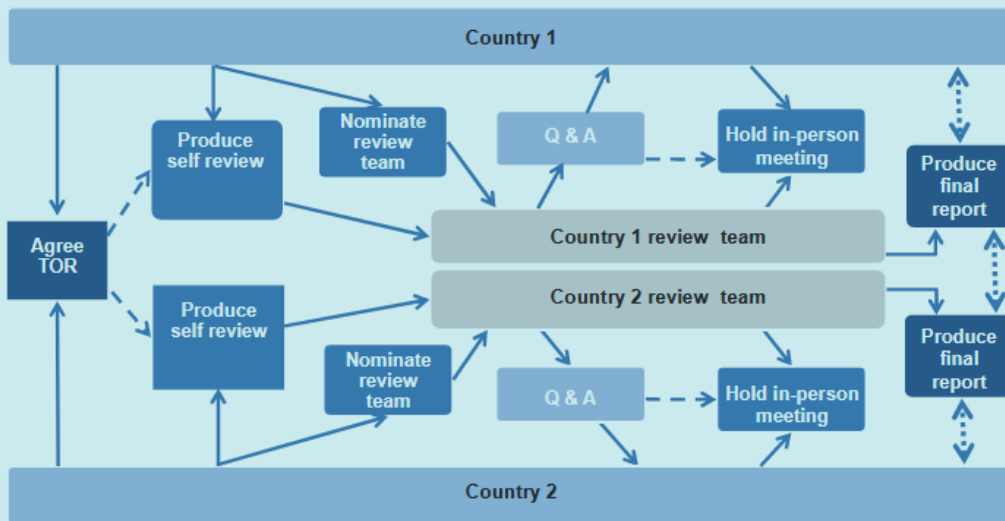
Country 1

Agree TOR

Produce self review

Nominate review team

Q & A

Hold in-person meeting

Produce final report

Country 1 review team

Country 2 review team

Produce self review

Nominate review team

Q & A

Hold in-person meeting

Produce final report

Country 2